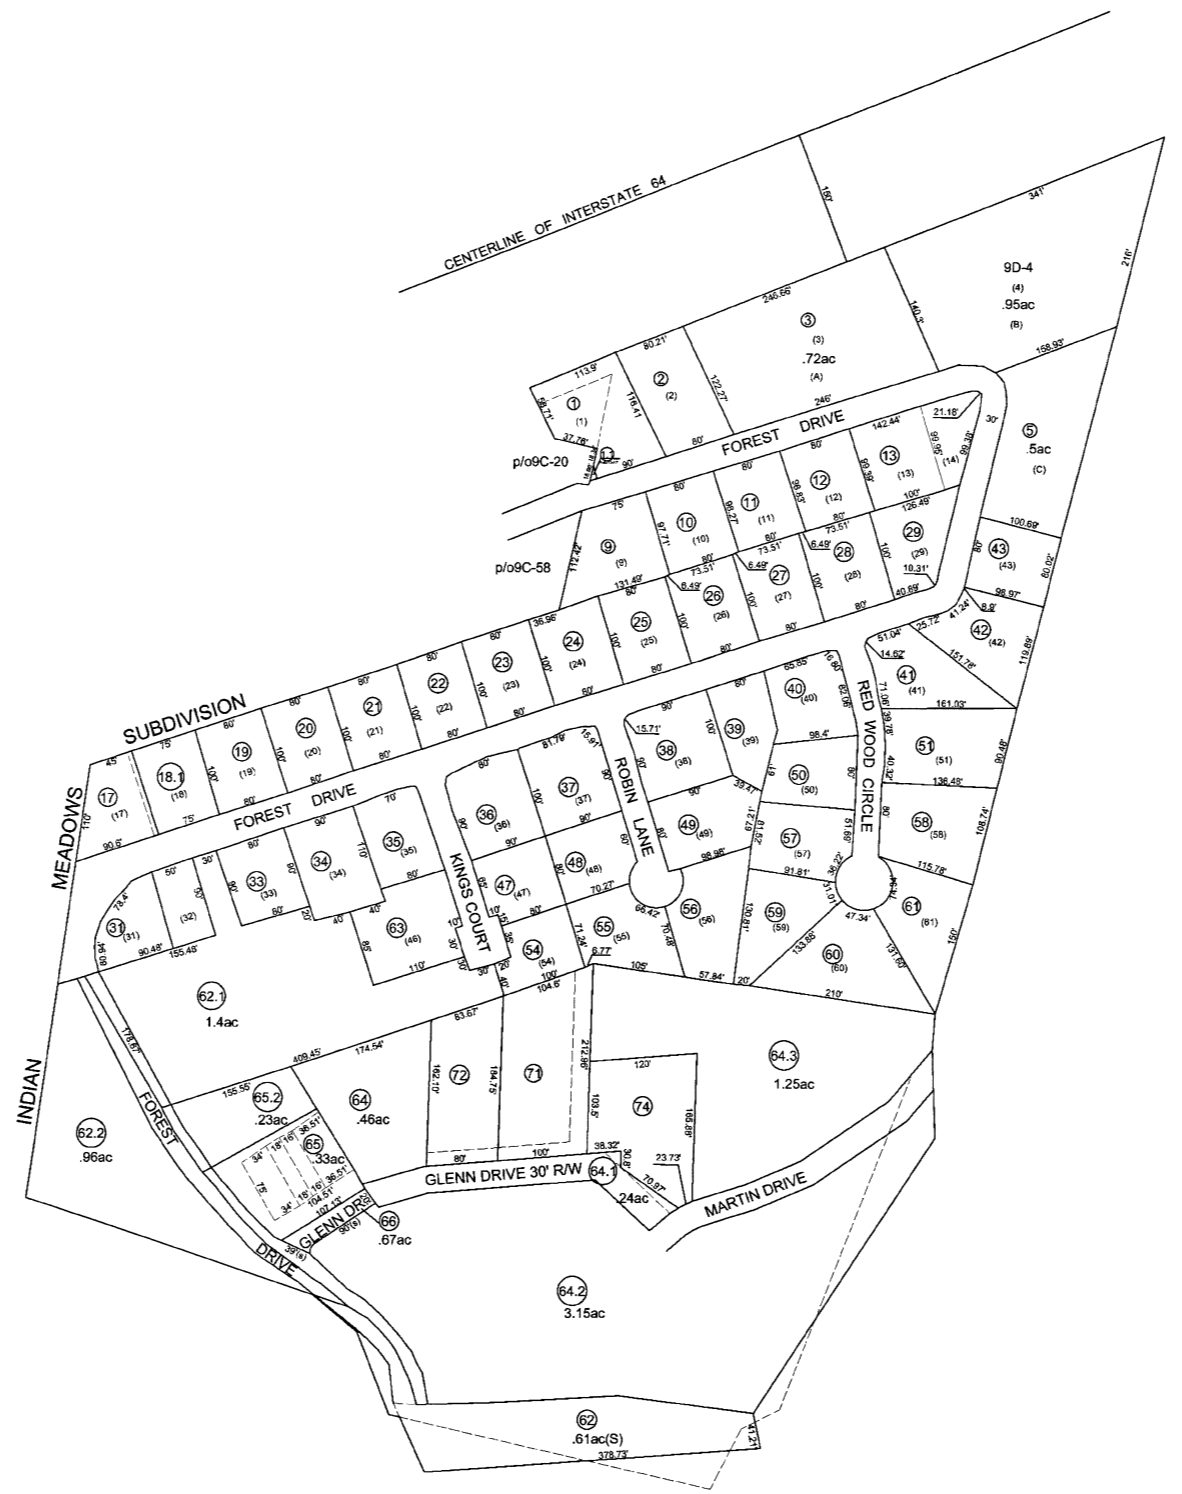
CENTERLINE OF INTERSTATE 64

160'
341'
216'
9D-4
(4)
.95ac
(B)
140.3'
246.66'
158.93'
③
(3)
.72ac
(A)
246'
80.21'
②
(2)
122.27'
113.9'
①
(1)
116.41
58.71'
37.76'
80'
FOREST DRIVE
142.44'
21.18'
30'
⑤
.5ac
(C)
99.95'
(14)
99.38'
p/o9C-20
11
90'
80'
80'
⑬
(13)
99.39'
⑫
(12)
98.83'
⑪
(11)
99.27'
100'
126.49'
80'
80'
75'
80'
⑩
(10)
97.71'
⑨
(9)
112.42'
p/o9C-58
73.51'
6.49'
73.51'
6.49'
⑳
(29)
100'
10.31'
28
(28)
100.69'
43
(43)
80'
80.02'
98.97'
80'
27
(27)
100'
26
(26)
100'
73.51'
6.49'
131.49'
80'
25
(25)
100'
36.96'
24
(24)
100'
80'
40.89'
25.72'
41.24'
8.9'
42
(42)
119.89'
151.78'
51.04'
14.62'
41
(41)
80'
80'
80'
80'
80'
80'
80'
80'
80'
80'
23
(23)
100'
22
(22)
100'
21
(21)
100'
20
(20)
100'
19
(19)
100'
75'
18.1
(18)
75'
45'
17
(17)
110'
90.5'
80'
SUBDIVISION
MEADOWS
FOREST DRIVE
70'
90'
80'
65.85'
40
(40)
16.60'
62.06'
71.06'
39.78'
161.03'
98.4'
51
(51)
40.32'
90.48'
136.49'
RED WOOD CIRCLE
50
(50)
80'
51.69'
58
(58)
108.74'
115.78'
74.94'
61
(61)
160'
131.60'
47.34'
60
(60)
133.68'
210'
57
(57)
36.22'
31.01
91.81'
59
(59)
20'
130.81'
56
(56)
57.84'
105'
67.21'
61.2'
39.47'
90'
49
(49)
80'
98.98'
15.71'
38
(38)
100'
39
(39)
90'
ROBIN LANE
81.79'
15.91'
80'
37
(37)
100'
80'
36
(36)
100'
90'
80'
90'
90'
60'
48
(48)
80'
70.27'
47
(47)
80'
80'
66.42'
70.48'
55
(55)
71.24'
6.77'
54
(54)
35'
100'
104.6'
KINGS COURT
10'
10'
15'
30'
30'
20'
30'
35
(35)
110'
34
(34)
80'
20'
40'
40'
33
(33)
80'
80'
30'
50'
(32)
155.49'
90.48'
31
(31)
78.4'
80.94'
63
(46)
85'
110'
62.1
1.4ac
176.87'
409.45'
174.54'
83.67'
212.96'
64.3
1.25ac
72
162.10'
71
164.75'
120'
74
103.6'
168.88'
100'
80'
38.32'
30.8'
23.73'
70.97'
64.1
.24ac
GLENN DRIVE 30' R/W
MARTIN DRIVE
65.2
.23ac
155.55'
64
.46ac
65
.33ac
36.51'
18' 16'
34'
75'
34'
18' 16'
36.51'
104.51'
107.13'
GLENN DR
90'(s)
39'(s)
66
.67ac
INDIAN
FOREST
DRIVE
62.2
.96ac
64.2
3.15ac
62
.61ac(S)
378.73'
41.21'